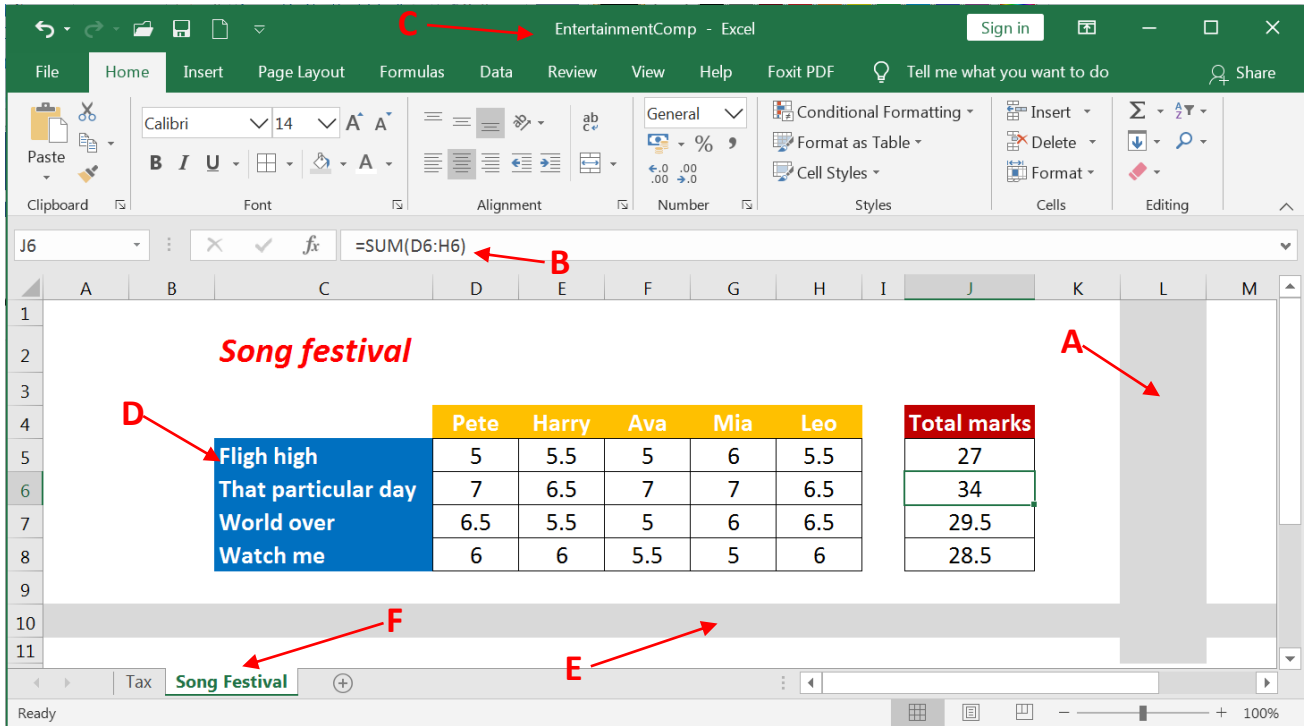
C EntertainmentComp - Excel Sign in

File Home Insert Page Layout Formulas Data Review View Help Foxit PDF Tell me what you want to do Share

Paste Calibri 14 General Conditional Formatting Insert Format as Table Delete Cell Styles Format

Clipboard Font Alignment Number Styles Cells Editing

J6 =SUM(D6:H6) B

| | A | B | C | D | E | F | G | H | I | J | K | L | M |
|---|---|---|---|---|---|---|---|---|---|---|---|---|---|
| 1 | | | | | | | | | | | | | |
| 2 | | | Song festival | | | | | | | | A | | |
| 3 | | | | | | | | | | | | | |
| 4 | | | | Pete | Harry | Ava | Mia | Leo | | Total marks | | | |
| 5 | | | Fligh high | 5 | 5.5 | 5 | 6 | 5.5 | | 27 | | | |
| 6 | | | That particular day | 7 | 6.5 | 7 | 7 | 6.5 | | 34 | | | |
| 7 | | | World over | 6.5 | 5.5 | 5 | 6 | 6.5 | | 29.5 | | | |
| 8 | | | Watch me | 6 | 6 | 5.5 | 5 | 6 | | 28.5 | | | |
| 9 | | | | | | | | | | | | | |
| 10 | | | | | | | | | | | | | |
| 11 | | | | | | | | | | | | | |

D

F

E

Tax Song Festival

Ready 100%